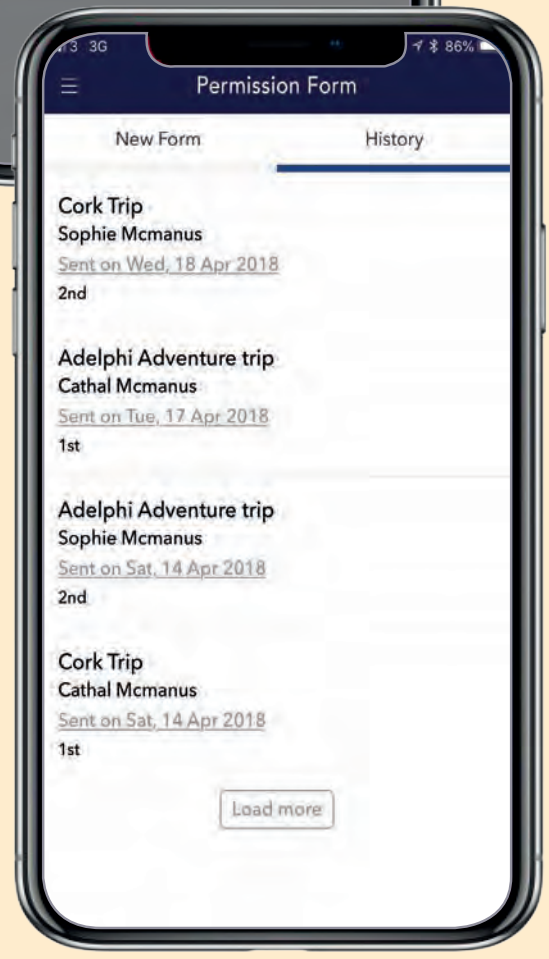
3 3G 86%

Permission Form

New Form History

Cork Trip
Sophie Mcmanus
Sent on Wed, 18 Apr 2018
2nd

Adelphi Adventure trip
Cathal Mcmanus
Sent on Tue, 17 Apr 2018
1st

Adelphi Adventure trip
Sophie Mcmanus
Sent on Sat, 14 Apr 2018
2nd

Cork Trip
Cathal Mcmanus
Sent on Sat, 14 Apr 2018
1st

Load more